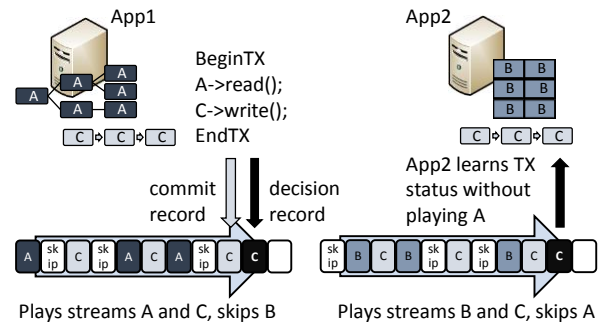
App1

A A A A A A

C C C

BeginTX
A->read();
C->write();
EndTX

commit record

decision record

A skip C skip A C A skip C C

Plays streams A and C, skips B

App2

B B B B B B

C C C

App2 learns TX status without playing A

skip B C B skip C skip B C C

Plays streams B and C, skips A